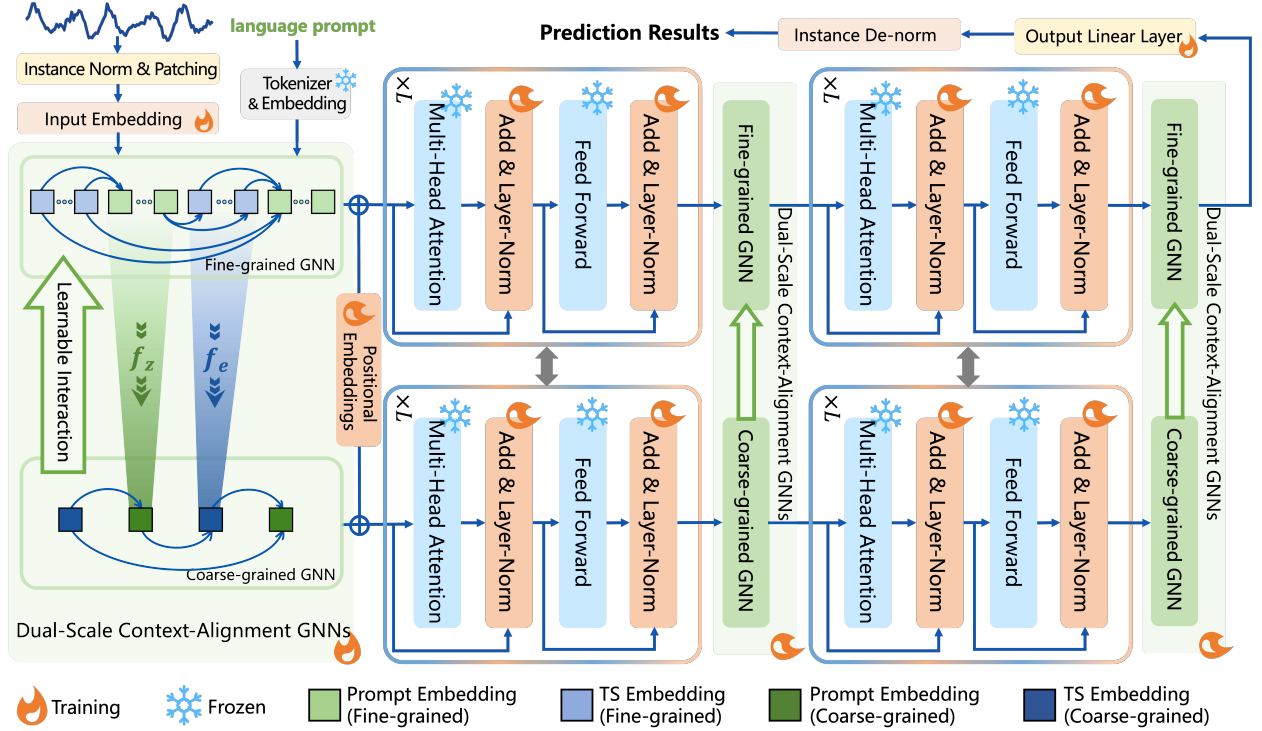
language prompt

Instance Norm & Patching

Input Embedding

Tokenizer & Embedding

Fine-grained GNN

Learnable Interaction

$f_z$

$f_e$

Coarse-grained GNN

Dual-Scale Context-Alignment GNNs

Positional Embeddings

Prediction Results

Instance De-norm

Output Linear Layer

$L\times$

Multi-Head Attention

Add & Layer-Norm

Feed Forward

Add & Layer-Norm

Fine-grained GNN

Dual-Scale Context-Alignment GNNs

Coarse-grained GNN

$L\times$

Multi-Head Attention

Add & Layer-Norm

Feed Forward

Add & Layer-Norm

Fine-grained GNN

Dual-Scale Context-Alignment GNNs

Coarse-grained GNN

$L\times$

Multi-Head Attention

Add & Layer-Norm

Feed Forward

Add & Layer-Norm

$L\times$

Multi-Head Attention

Add & Layer-Norm

Feed Forward

Add & Layer-Norm

Training

Frozen

Prompt Embedding (Fine-grained)

TS Embedding (Fine-grained)

Prompt Embedding (Coarse-grained)

TS Embedding (Coarse-grained)